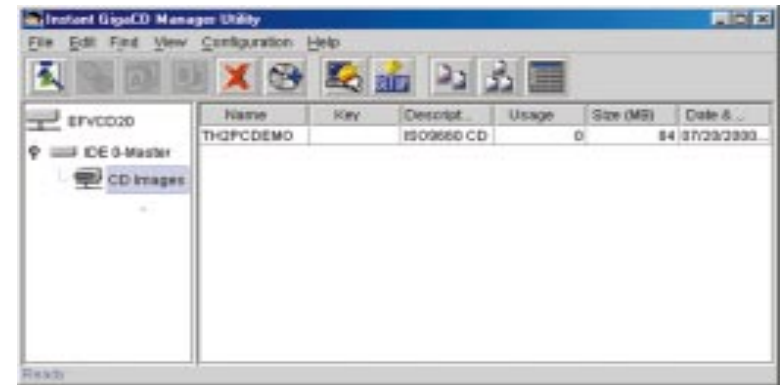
Instant GigaCD Manager Utility

File Edit Find View Configuration Help

EFVCD2D
IDE 0-Master
CD Images

| Name | Key | Descript... | Usage | Size (MB) | Date &... |
|---|---|---|---|---|---|
| TH2PCDEMO | | ISO9660 CD | 0 | 84 | 07/20/2000... |

Ready